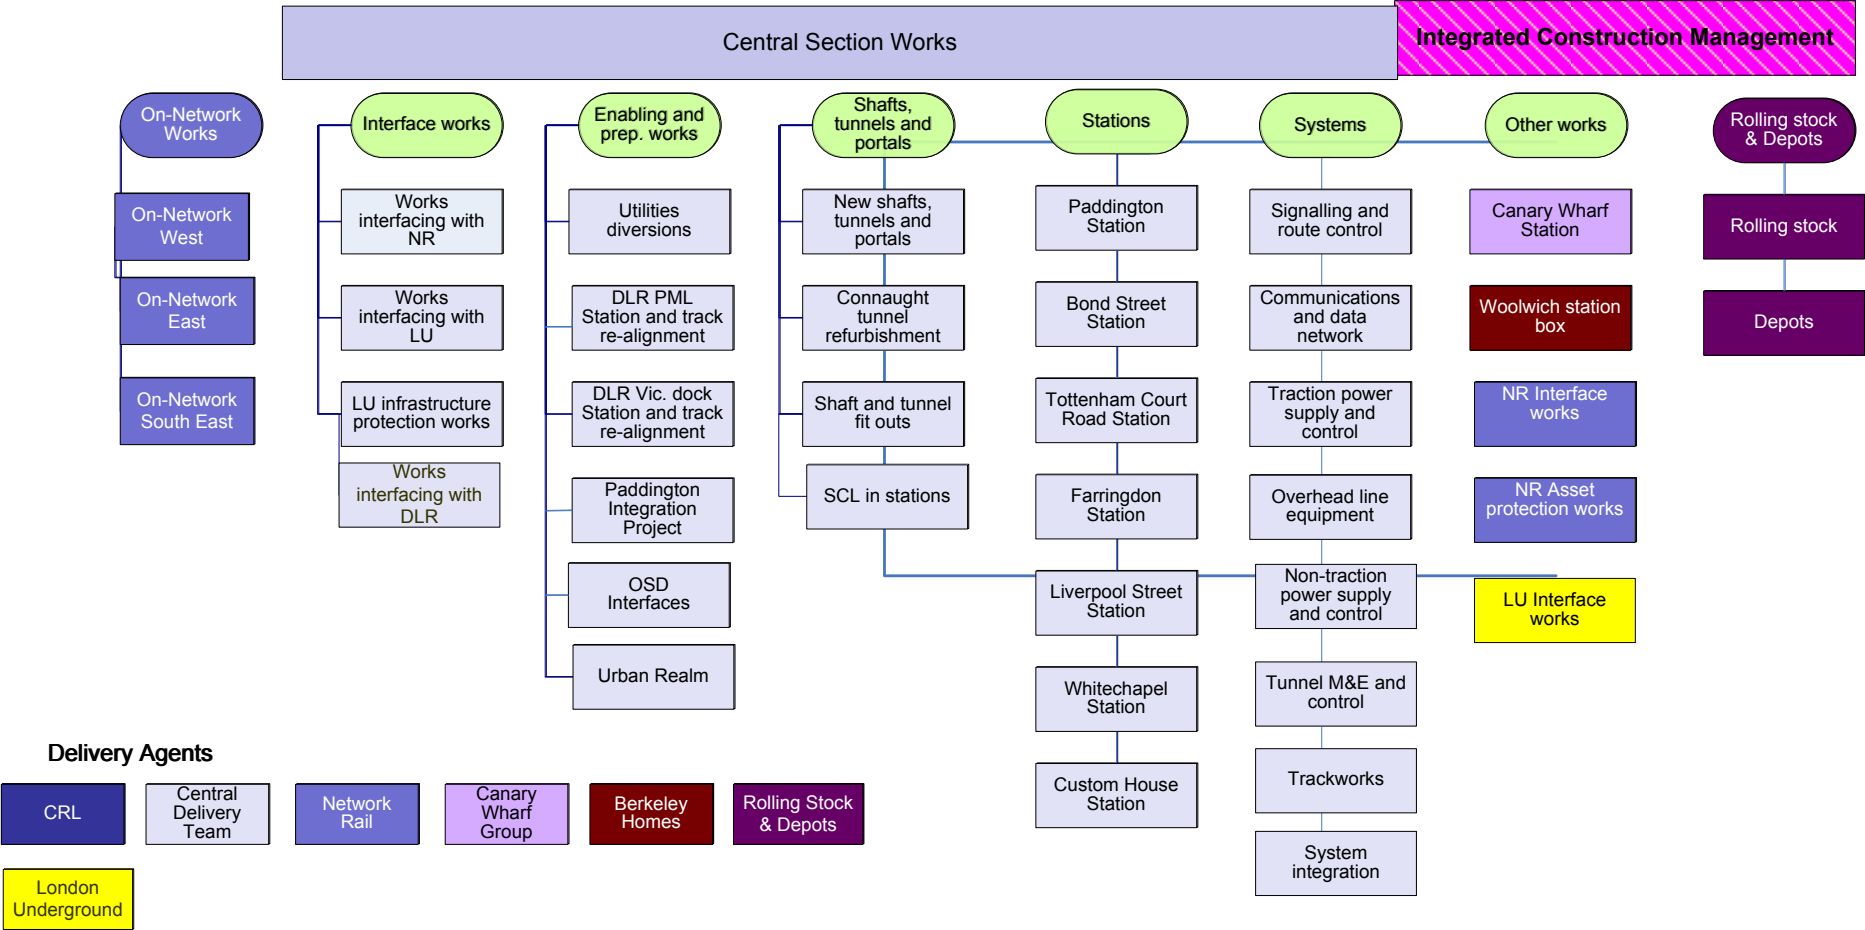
Central Section Works

Integrated Construction Management

On-Network Works

On-Network West

On-Network East

On-Network South East

Interface works

Works interfacing with NR

Works interfacing with LU

LU infrastructure protection works

Works interfacing with DLR

Enabling and prep. works

Utilities diversions

DLR PML Station and track re-alignment

DLR Vic. dock Station and track re-alignment

Paddington Integration Project

OSD Interfaces

Urban Realm

Shafts, tunnels and portals

New shafts, tunnels and portals

Connaught tunnel refurbishment

Shaft and tunnel fit outs

SCL in stations

Stations

Paddington Station

Bond Street Station

Tottenham Court Road Station

Farringdon Station

Liverpool Street Station

Whitechapel Station

Custom House Station

Systems

Signalling and route control

Communications and data network

Traction power supply and control

Overhead line equipment

Non-traction power supply and control

Tunnel M&E and control

Trackworks

System integration

Other works

Canary Wharf Station

Woolwich station box

NR Interface works

NR Asset protection works

LU Interface works

Rolling stock & Depots

Rolling stock

Depots

Delivery Agents

CRL

Central Delivery Team

Network Rail

Canary Wharf Group

Berkeley Homes

Rolling Stock & Depots

London Underground